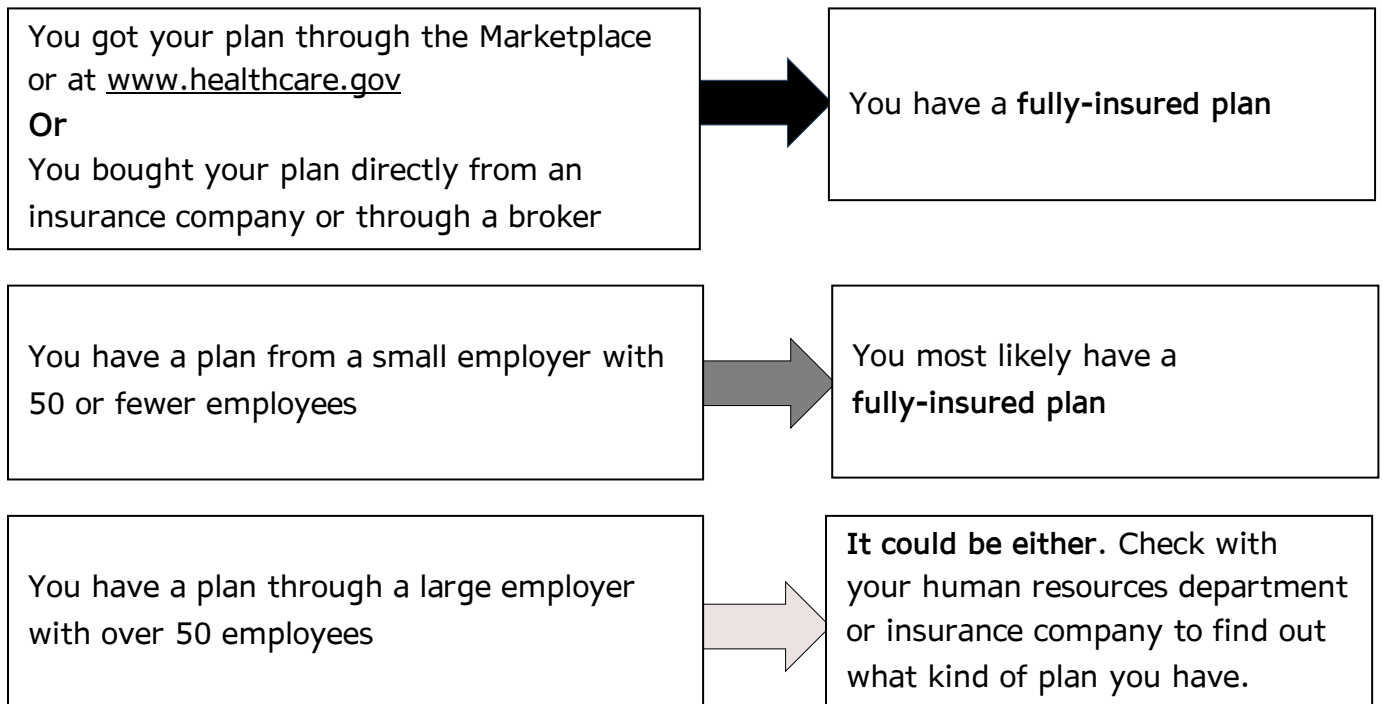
You got your plan through the Marketplace or at www.healthcare.gov
Or
You bought your plan directly from an insurance company or through a broker

You have a fully-insured plan

You have a plan from a small employer with 50 or fewer employees

You most likely have a fully-insured plan

You have a plan through a large employer with over 50 employees

It could be either. Check with your human resources department or insurance company to find out what kind of plan you have.